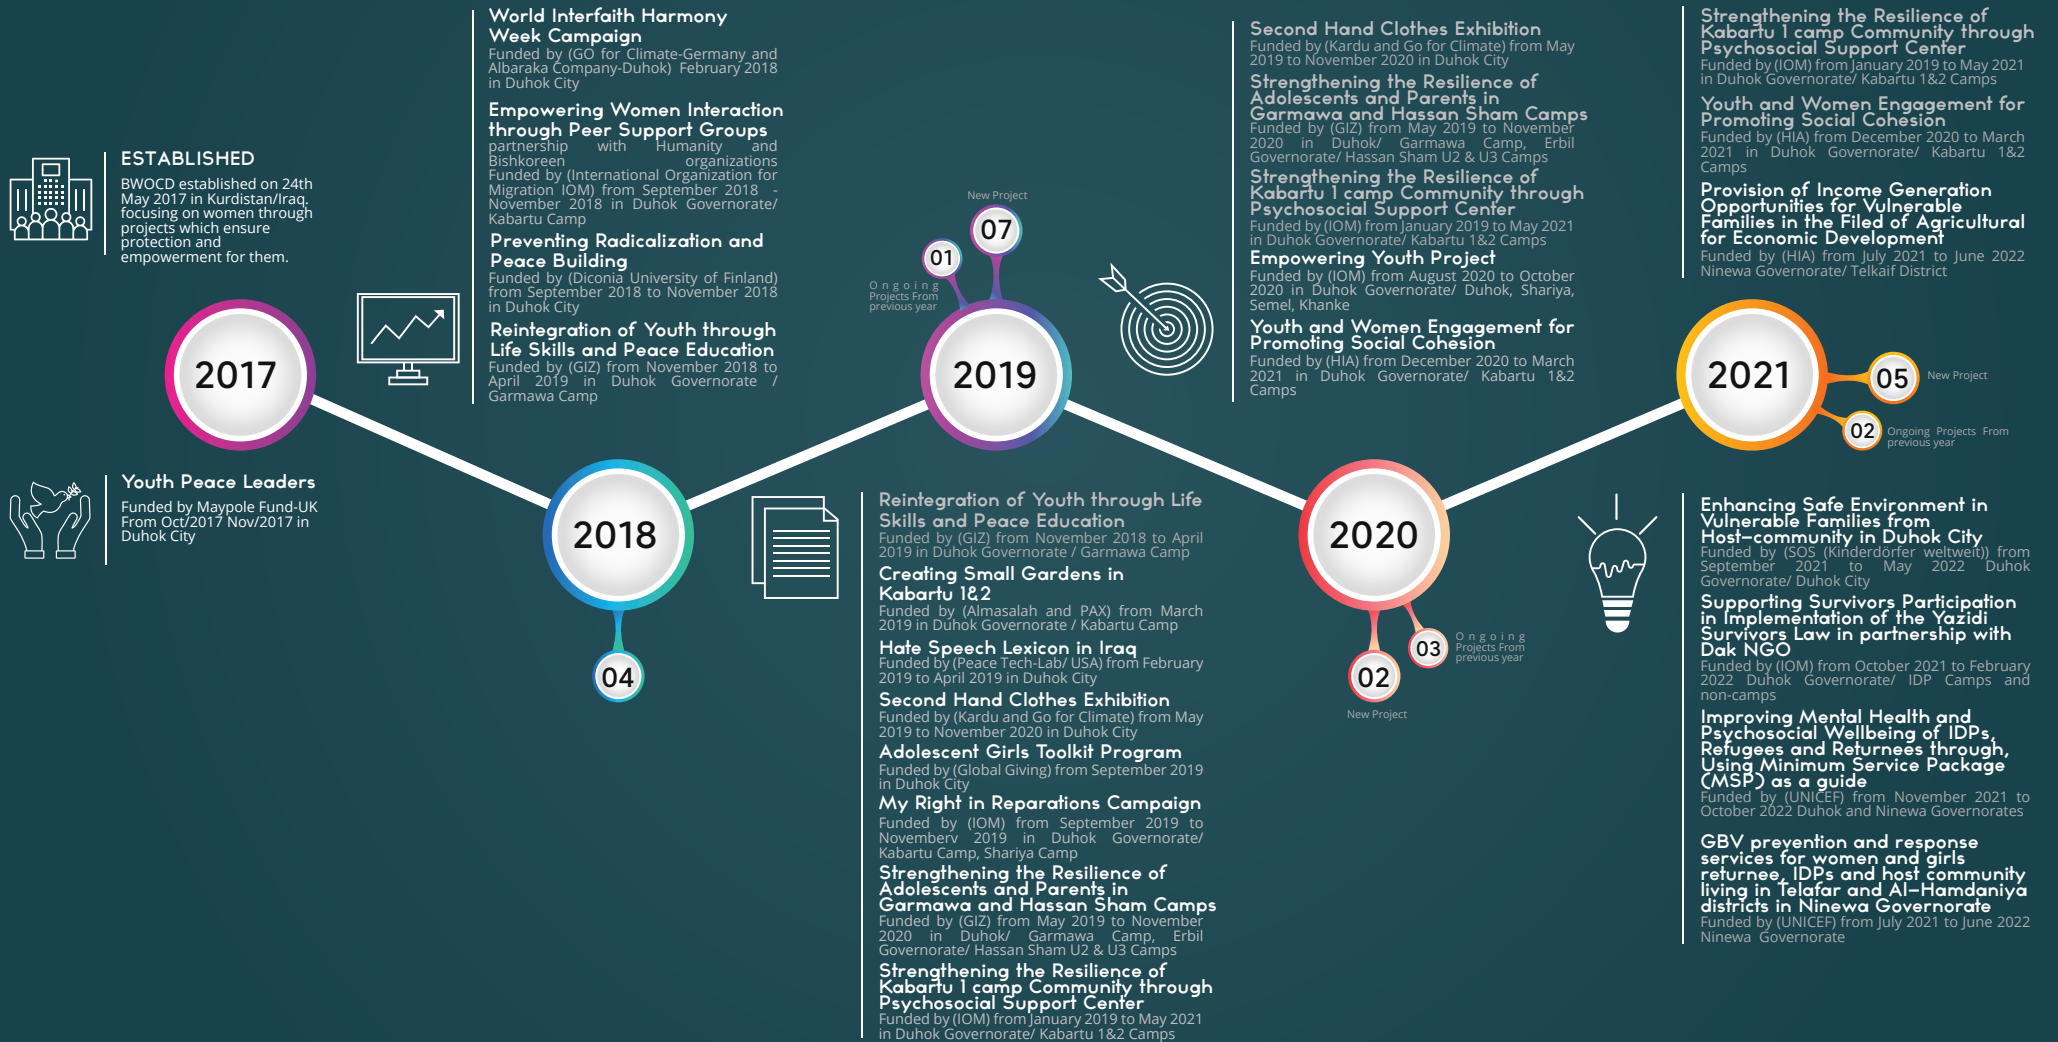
ESTABLISHED
BWOCD established on 24th May 2017 in Kurdistan/Iraq, focusing on women through projects which ensure protection and empowerment for them.

2017

Youth Peace Leaders
Funded by Maypole Fund-UK From Oct/2017 Nov/2017 in Duhok City

World Interfaith Harmony Week Campaign
Funded by (GO for Climate-Germany and Albaraka Company-Duhok) February 2018 in Duhok City

Empowering Women Interaction through Peer Support Groups
partnership with Humanity and Bishkoreen organizations
Funded by (International Organization for Migration IOM) from September 2018 - November 2018 in Duhok Governorate/ Kabartu Camp

Preventing Radicalization and Peace Building
Funded by (Diconia University of Finland) from September 2018 to November 2018 in Duhok City

Reintegration of Youth through Life Skills and Peace Education
Funded by (GIZ) from November 2018 to April 2019 in Duhok Governorate / Garmawa Camp

2018

04

New Project
07
01
Ongoing Projects From previous year

2019

Reintegration of Youth through Life Skills and Peace Education
Funded by (GIZ) from November 2018 to April 2019 in Duhok Governorate / Garmawa Camp

Creating Small Gardens in Kabartu 1&2
Funded by (Almasalah and PAX) from March 2019 in Duhok Governorate / Kabartu Camp

Hate Speech Lexicon in Iraq
Funded by (Peace Tech-Lab/ USA) from February 2019 to April 2019 in Duhok City

Second Hand Clothes Exhibition
Funded by (Kardu and Go for Climate) from May 2019 to November 2020 in Duhok City

Adolescent Girls Toolkit Program
Funded by (Global Giving) from September 2019 in Duhok City

My Right in Reparations Campaign
Funded by (IOM) from September 2019 to Novemberv 2019 in Duhok Governorate/ Kabartu Camp, Shariya Camp

Strengthening the Resilience of Adolescents and Parents in Garmawa and Hassan Sham Camps
Funded by (GIZ) from May 2019 to November 2020 in Duhok/ Garmawa Camp, Erbil Governorate/ Hassan Sham U2 & U3 Camps

Strengthening the Resilience of Kabartu 1 camp Community through Psychosocial Support Center
Funded by (IOM) from January 2019 to May 2021 in Duhok Governorate/ Kabartu 1&2 Camps

Second Hand Clothes Exhibition
Funded by (Kardu and Go for Climate) from May 2019 to November 2020 in Duhok City

Strengthening the Resilience of Adolescents and Parents in Garmawa and Hassan Sham Camps
Funded by (GIZ) from May 2019 to November 2020 in Duhok/ Garmawa Camp, Erbil Governorate/ Hassan Sham U2 & U3 Camps

Strengthening the Resilience of Kabartu 1 camp Community through Psychosocial Support Center
Funded by (IOM) from January 2019 to May 2021 in Duhok Governorate/ Kabartu 1&2 Camps

Empowering Youth Project
Funded by (IOM) from August 2020 to October 2020 in Duhok Governorate/ Duhok, Shariya, Semel, Khanke

Youth and Women Engagement for Promoting Social Cohesion
Funded by (HIA) from December 2020 to March 2021 in Duhok Governorate/ Kabartu 1&2 Camps

2020

02
New Project
03
Ongoing Projects From previous year

Strengthening the Resilience of Kabartu 1 camp Community through Psychosocial Support Center
Funded by (IOM) from January 2019 to May 2021 in Duhok Governorate/ Kabartu 1&2 Camps

Youth and Women Engagement for Promoting Social Cohesion
Funded by (HIA) from December 2020 to March 2021 in Duhok Governorate/ Kabartu 1&2 Camps

Provision of Income Generation Opportunities for Vulnerable Families in the Filed of Agricultural for Economic Development
Funded by (HIA) from July 2021 to June 2022 Ninewa Governorate/ Telkaif District

2021

05
New Project
02
Ongoing Projects From previous year

Enhancing Safe Environment in Vulnerable Families from Host-community in Duhok City
Funded by (SOS (Kinderdörfer weltweit)) from September 2021 to May 2022 Duhok Governorate/ Duhok City

Supporting Survivors Participation in Implementation of the Yazidi Survivors Law in partnership with Dak NGO
Funded by (IOM) from October 2021 to February 2022 Duhok Governorate/ IDP Camps and non-camps

Improving Mental Health and Psychosocial Wellbeing of IDPs, Refugees and Returnees through, Using Minimum Service Package (MSP) as a guide
Funded by (UNICEF) from November 2021 to October 2022 Duhok and Ninewa Governorates

GBV prevention and response services for women and girls returnee, IDPs and host community living in Telafar and Al-Hamdaniya districts in Ninewa Governorate
Funded by (UNICEF) from July 2021 to June 2022 Ninewa Governorate